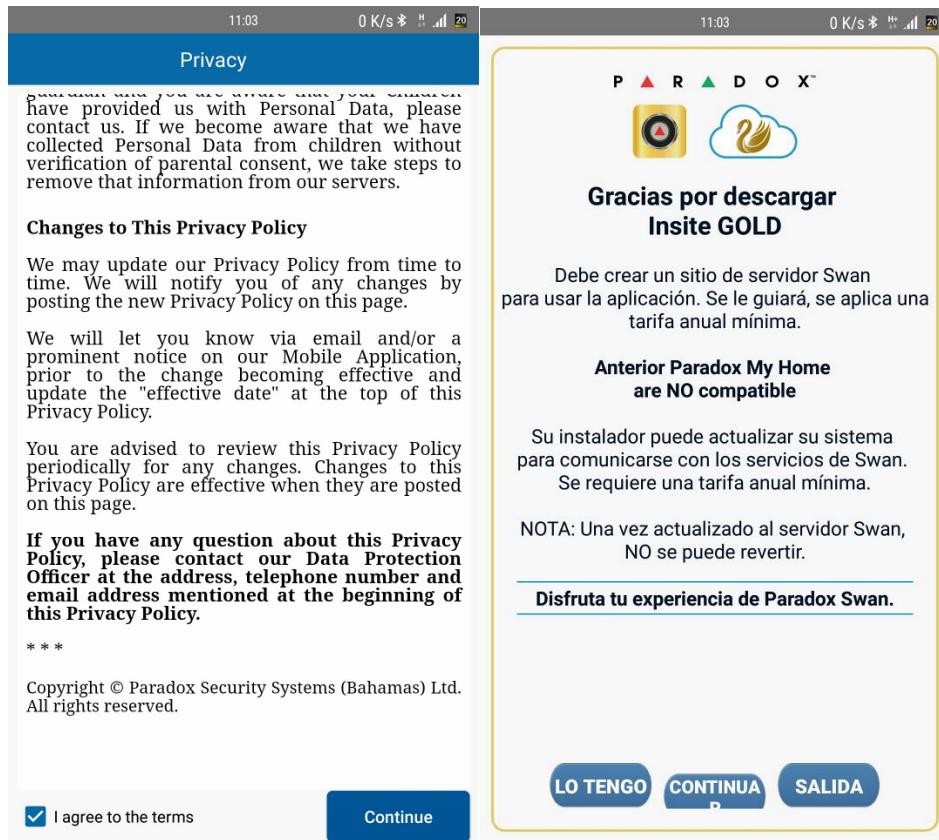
11:03 0 K/s 20

Privacy

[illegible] have provided us with Personal Data, please contact us. If we become aware that we have collected Personal Data from children without verification of parental consent, we take steps to remove that information from our servers.

**Changes to This Privacy Policy**

We may update our Privacy Policy from time to time. We will notify you of any changes by posting the new Privacy Policy on this page.

We will let you know via email and/or a prominent notice on our Mobile Application, prior to the change becoming effective and update the "effective date" at the top of this Privacy Policy.

You are advised to review this Privacy Policy periodically for any changes. Changes to this Privacy Policy are effective when they are posted on this page.

**If you have any question about this Privacy Policy, please contact our Data Protection Officer at the address, telephone number and email address mentioned at the beginning of this Privacy Policy.**

* * *

Copyright © Paradox Security Systems (Bahamas) Ltd. All rights reserved.

I agree to the terms

Continue

11:03 0 K/s 20

PARADOX™

Gracias por descargar Insite GOLD

Debe crear un sitio de servidor Swan para usar la aplicación. Se le guiará, se aplica una tarifa anual mínima.

Anterior Paradox My Home are NO compatible

Su instalador puede actualizar su sistema para comunicarse con los servicios de Swan. Se requiere una tarifa anual mínima.

NOTA: Una vez actualizado al servidor Swan, NO se puede revertir.

Disfruta tu experiencia de Paradox Swan.

LO TENGO

CONTINUA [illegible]

SALIDA